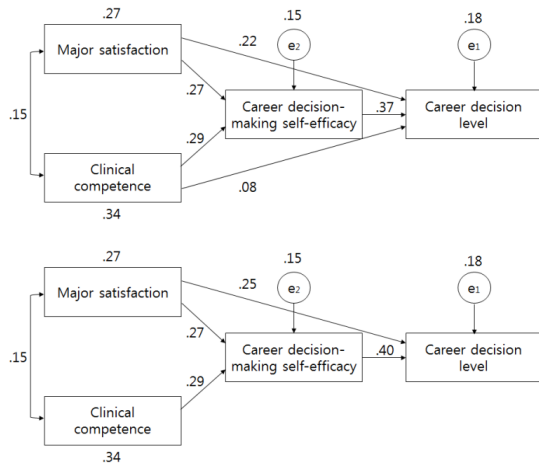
.27

Major satisfaction

.22

.15

$e_2$

.18

$e_1$

.27

.15

.29

Career decision-making self-efficacy

.37

Career decision level

Clinical competence

.08

.34

.27

Major satisfaction

.25

.15

$e_2$

.18

$e_1$

.27

.15

.29

Career decision-making self-efficacy

.40

Career decision level

Clinical competence

.34